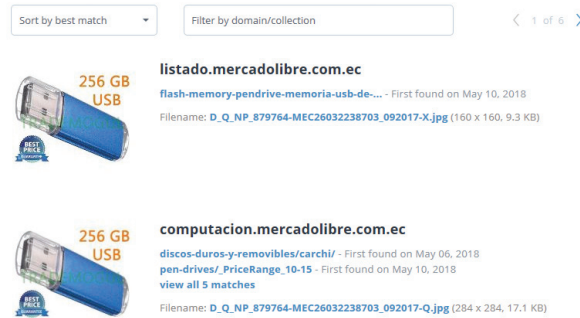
Sort by best match

Filter by domain/collection

‹ 1 of 6 ›

256 GB USB

BEST PRICE

listado.mercadolibre.com.ec

flash-memory-pendrive-memoria-usb-de-... - First found on May 10, 2018

Filename: D_Q_NP_879764-MEC26032238703_092017-X.jpg (160 x 160, 9.3 KB)

256 GB USB

BEST PRICE

computacion.mercadolibre.com.ec

discos-duros-y-removibles/carchi/ - First found on May 06, 2018

pen-drives/_PriceRange_10-15 - First found on May 10, 2018

view all 5 matches

Filename: D_Q_NP_879764-MEC26032238703_092017-Q.jpg (284 x 284, 17.1 KB)